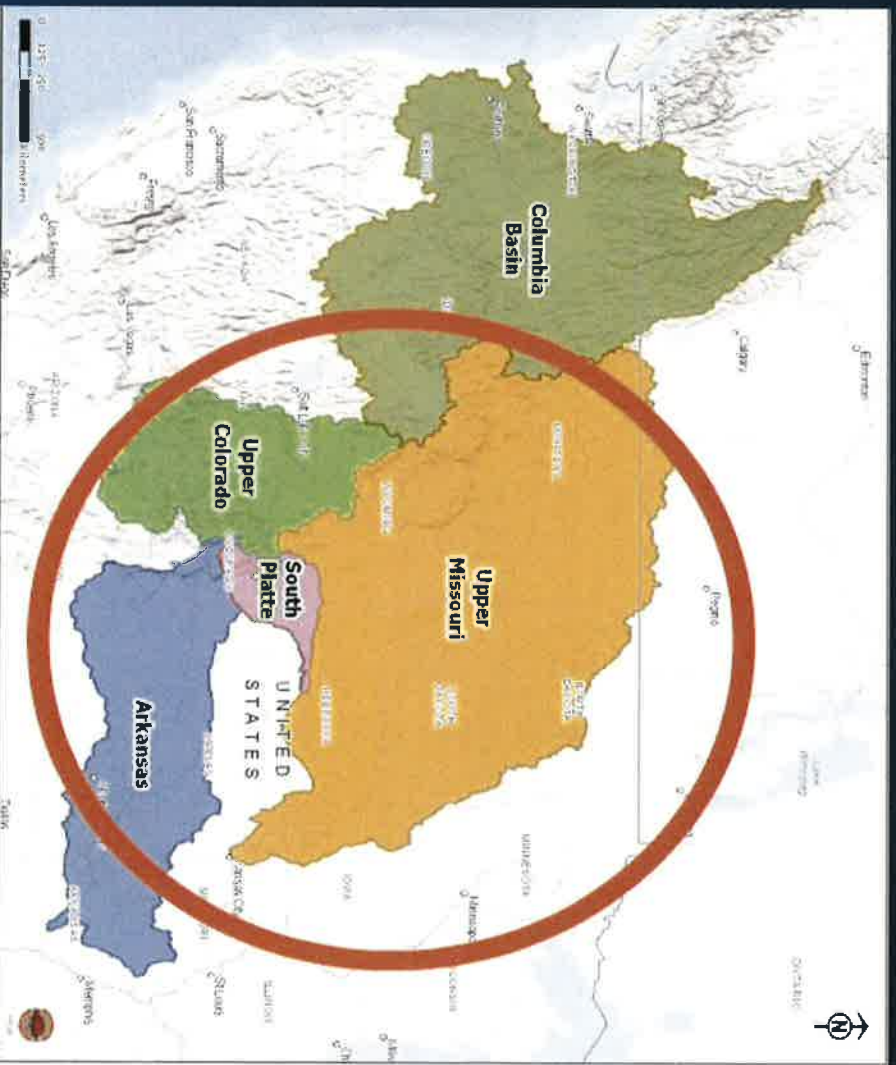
Columbia Basin

Upper Missouri

Upper Colorado

South Platte

Arkansas

UNITED STATES

Edmonton

Calgary

Regina

Salt Lake City

San Francisco

Sacramento

Los Angeles

Las Vegas

Seattle

Minneapolis

St. Louis

Memphis

Kansas City

MINNESOTA

IOWA

ILLINOIS

ONTARIO

Winnipeg

Dallas

N

Kilometers

0 125 250 500

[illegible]